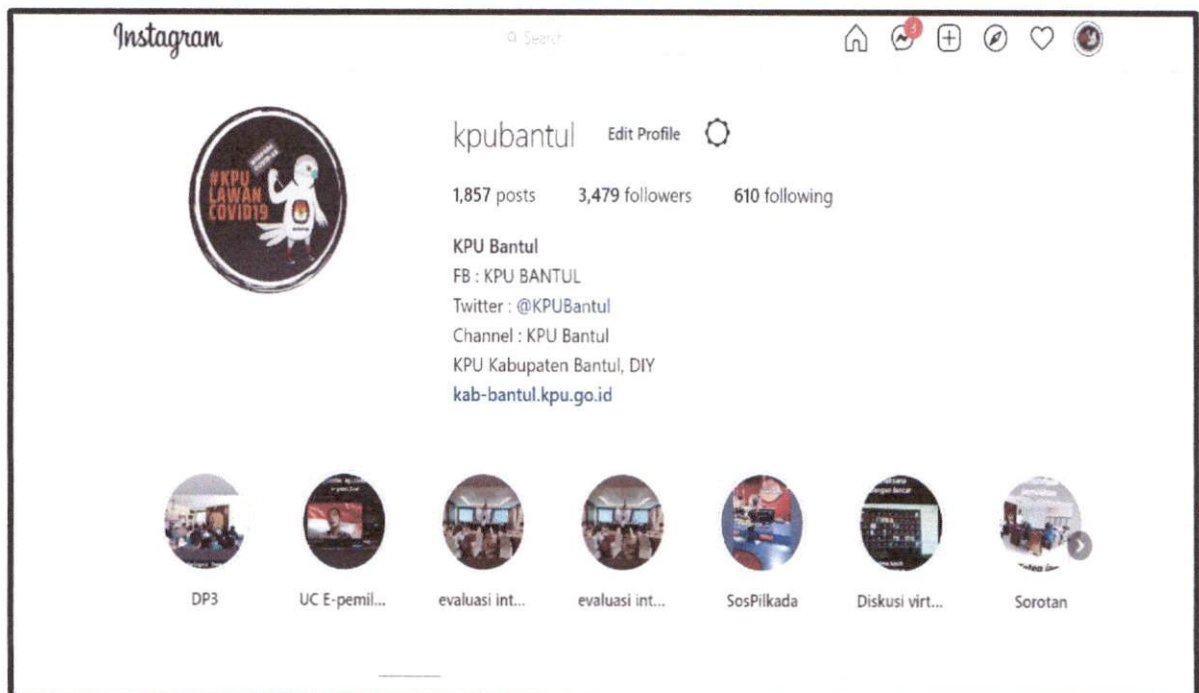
Instagram

Search

3

#KPU LAWAN COVID19

kpubantul Edit Profile

1,857 posts 3,479 followers 610 following

KPU Bantul
FB : KPU BANTUL
Twitter : @KPUBantul
Channel : KPU Bantul
KPU Kabupaten Bantul, DIY
kab-bantul.kpu.go.id

DP3
UC E-pemil...
evaluasi int...
evaluasi int...
SosPilkada
Diskusi virt...
Sorotan